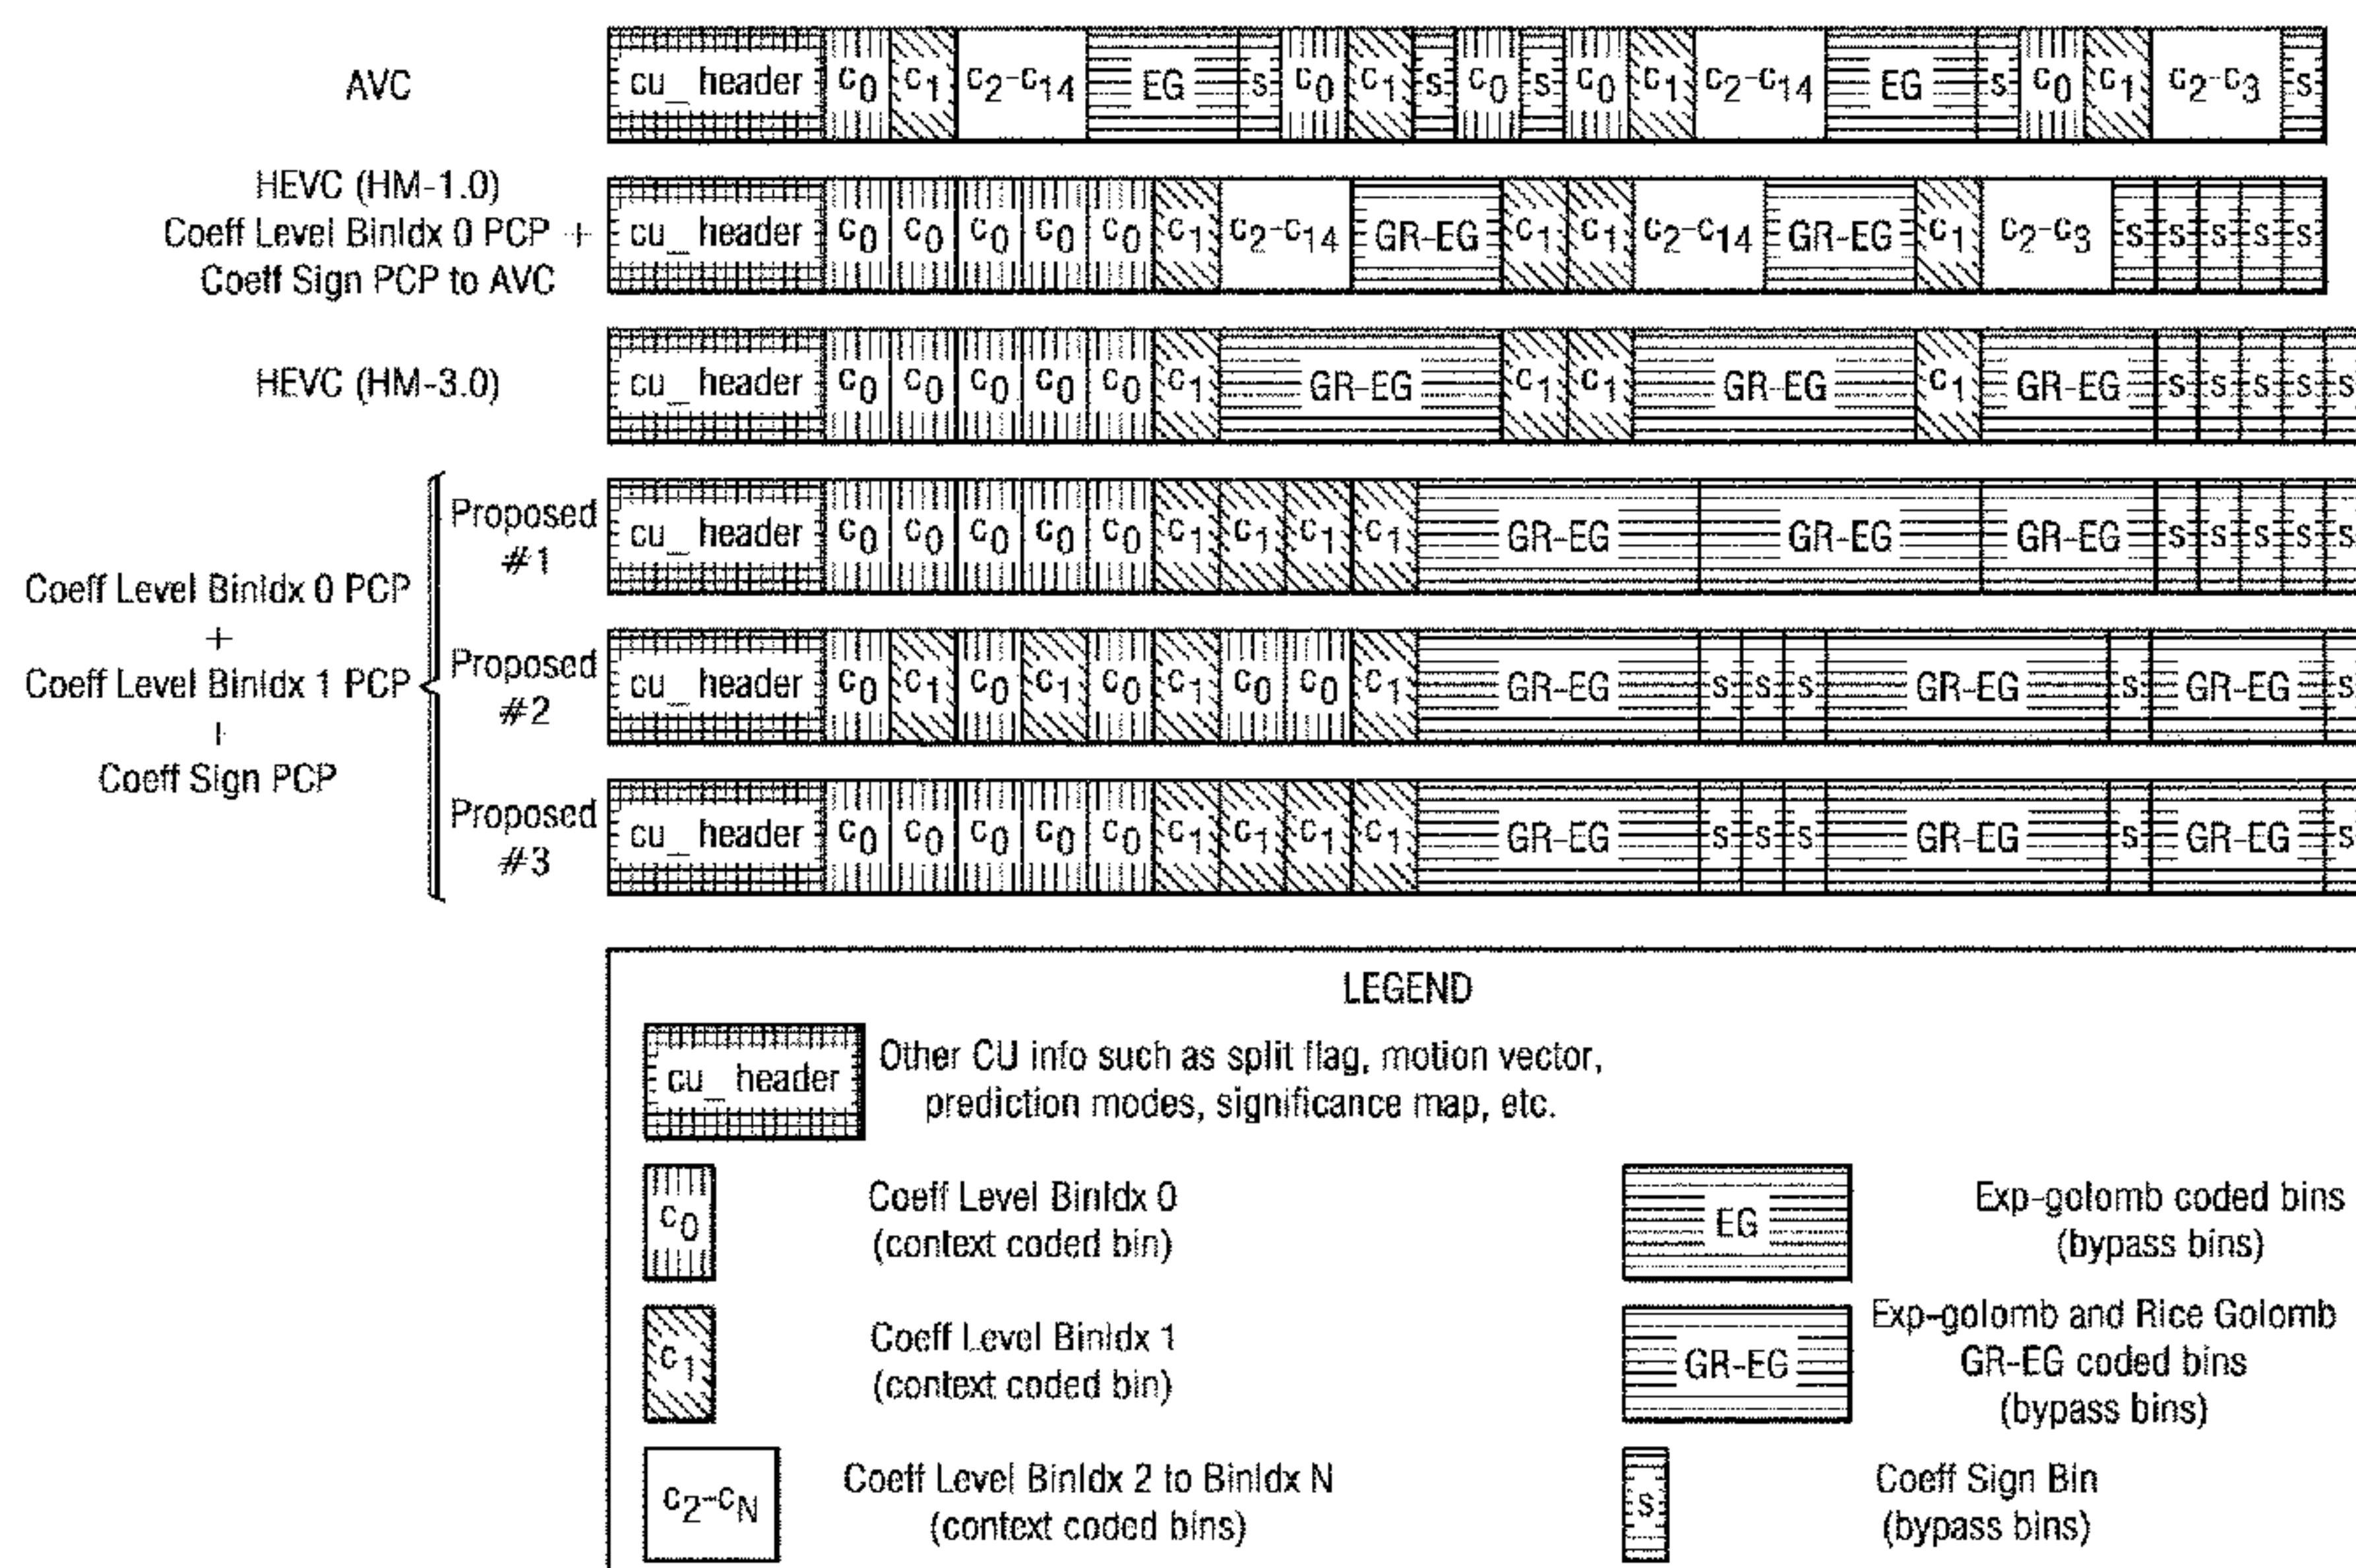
AVC
cu_header $c_0$ $c_1$ $c_2$-$c_{14}$ EG s $c_0$ $c_1$ s $c_0$ s $c_0$ $c_1$ $c_2$-$c_{14}$ EG s $c_0$ $c_1$ $c_2$-$c_3$ s

HEVC (HM-1.0) Coeff Level BinIdx 0 PCP + Coeff Sign PCP to AVC
cu_header $c_0$ $c_0$ $c_0$ $c_0$ $c_0$ $c_1$ $c_2$-$c_{14}$ GR-EG $c_1$ $c_1$ $c_2$-$c_{14}$ GR-EG $c_1$ $c_2$-$c_3$ s s s s s

HEVC (HM-3.0)
cu_header $c_0$ $c_0$ $c_0$ $c_0$ $c_0$ $c_1$ GR-EG $c_1$ $c_1$ GR-EG $c_1$ GR-EG s s s s s

Coeff Level BinIdx 0 PCP + Coeff Level BinIdx 1 PCP + Coeff Sign PCP

Proposed #1
cu_header $c_0$ $c_0$ $c_0$ $c_0$ $c_0$ $c_1$ $c_1$ $c_1$ $c_1$ GR-EG GR-EG GR-EG s s s s s

Proposed #2
cu_header $c_0$ $c_1$ $c_0$ $c_1$ $c_0$ $c_1$ $c_0$ $c_0$ $c_1$ GR-EG s s s GR-EG s GR-EG s

Proposed #3
cu_header $c_0$ $c_0$ $c_0$ $c_0$ $c_0$ $c_1$ $c_1$ $c_1$ $c_1$ GR-EG s s s GR-EG s GR-EG s

LEGEND
cu_header Other CU info such as split flag, motion vector, prediction modes, significance map, etc.

$c_0$ Coeff Level BinIdx 0 (context coded bin)
EG Exp-golomb coded bins (bypass bins)

$c_1$ Coeff Level BinIdx 1 (context coded bin)
GR-EG Exp-golomb and Rice Golomb GR-EG coded bins (bypass bins)

$c_2$-$c_N$ Coeff Level BinIdx 2 to BinIdx N (context coded bins)
s Coeff Sign Bin (bypass bins)